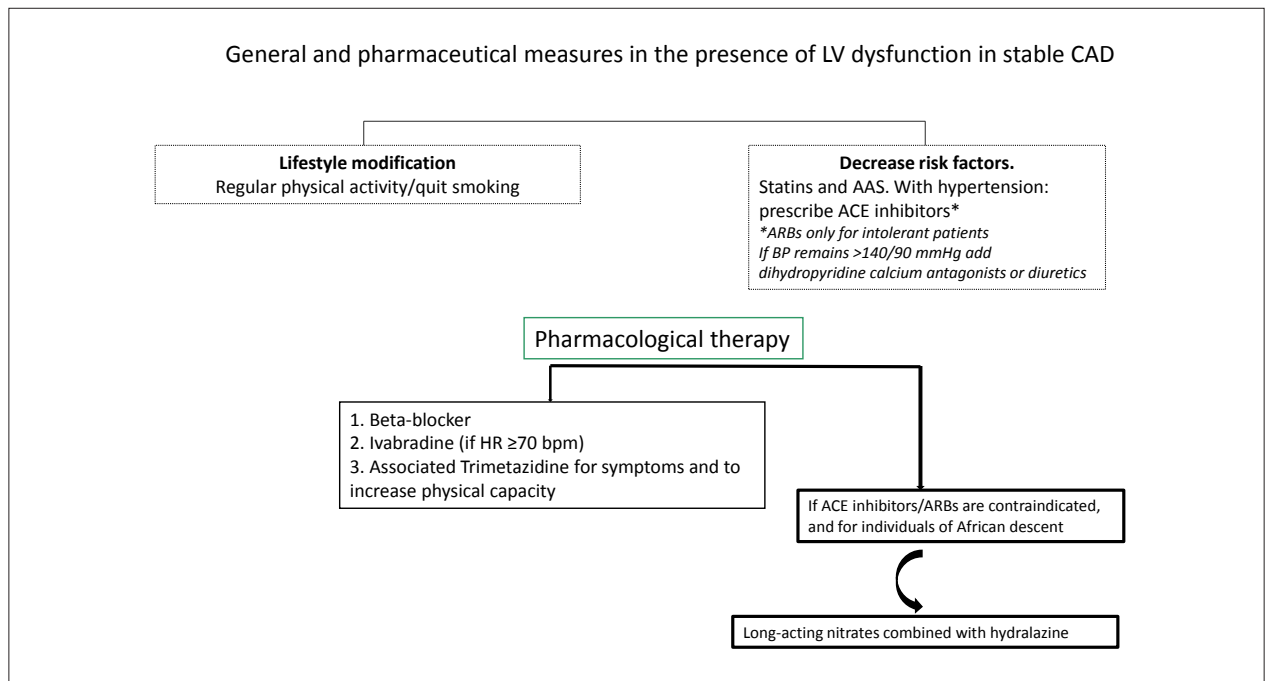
General and pharmaceutical measures in the presence of LV dysfunction in stable CAD

**Lifestyle modification**
Regular physical activity/quit smoking

**Decrease risk factors.**
Statins and AAS. With hypertension: prescribe ACE inhibitors*
*\*ARBs only for intolerant patients*
*If BP remains >140/90 mmHg add dihydropyridine calcium antagonists or diuretics*

Pharmacological therapy

1. Beta-blocker
2. Ivabradine (if HR ≥70 bpm)
3. Associated Trimetazidine for symptoms and to increase physical capacity

If ACE inhibitors/ARBs are contraindicated, and for individuals of African descent

Long-acting nitrates combined with hydralazine